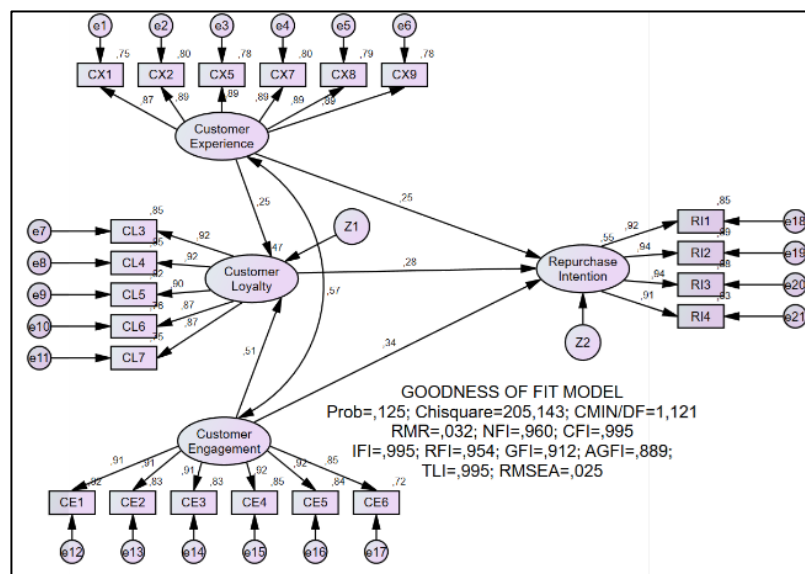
e1 e2 e3 e4 e5 e6

,75 ,80 ,78 ,80 ,79 ,78

CX1 CX2 CX5 CX7 CX8 CX9

,87 ,89 ,89 ,89 ,89 ,89

Customer Experience

,25

,25

e7 e8 e9 e10 e11

,85 ,92
,85 ,92
,82 ,90
,78 ,87
,76 ,87

CL3 CL4 CL5 CL6 CL7

Z1

,47

Customer Loyalty

,28

,57

,51

,34

,55

Repurchase Intention

,85 ,92 RI1 e18
,89 ,94 RI2 e19
,88 ,94 RI3 e20
,83 ,91 RI4 e21

Z2

GOODNESS OF FIT MODEL
Prob=,125; Chisquare=205,143; CMIN/DF=1,121
RMR=,032; NFI=,960; CFI=,995
IFI=,995; RFI=,954; GFI=,912; AGFI=,889;
TLI=,995; RMSEA=,025

Customer Engagement

,91 ,91 ,91 ,92 ,92 ,85

,82 ,83 ,83 ,85 ,84 ,72

CE1 CE2 CE3 CE4 CE5 CE6

e12 e13 e14 e15 e16 e17